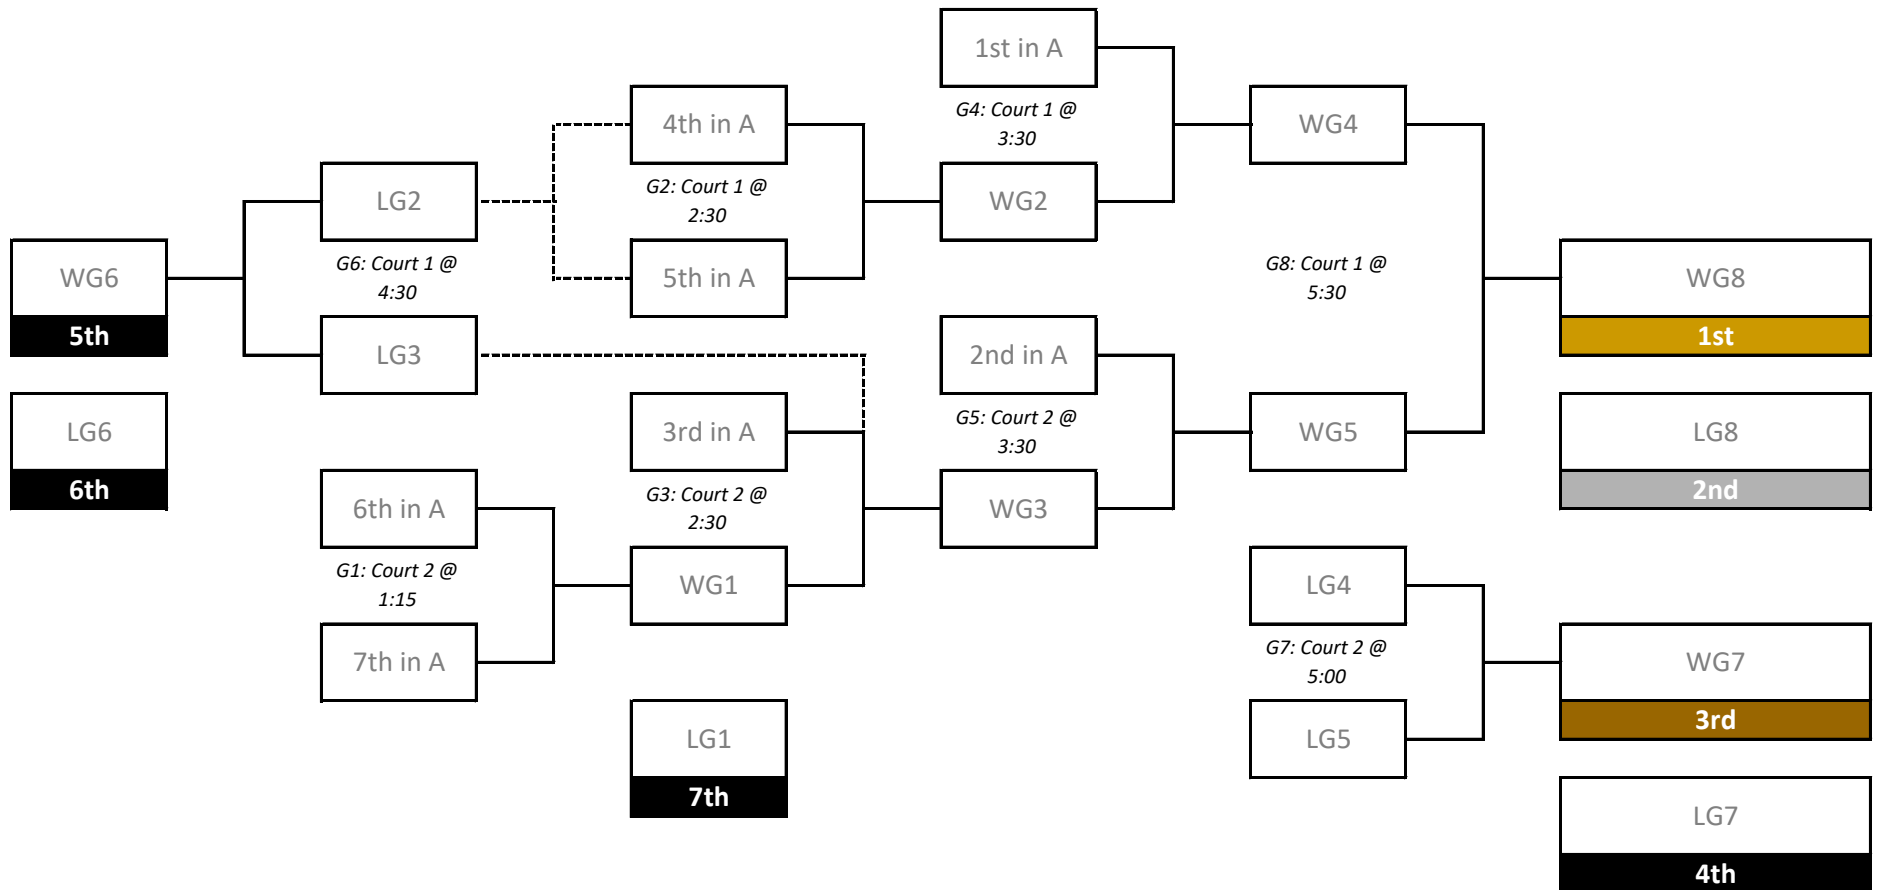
1st in A

G4: Court 1 @ 3:30

WG4

4th in A

G2: Court 1 @ 2:30

WG2

LG2

G6: Court 1 @ 4:30

5th in A

G8: Court 1 @ 5:30

WG6

5th

LG3

2nd in A

G5: Court 2 @ 3:30

WG8

1st

LG6

6th

3rd in A

G3: Court 2 @ 2:30

WG5

LG8

2nd

6th in A

G1: Court 2 @ 1:15

WG3

WG1

LG4

G7: Court 2 @ 5:00

7th in A

WG7

3rd

LG1

7th

LG5

LG7

4th